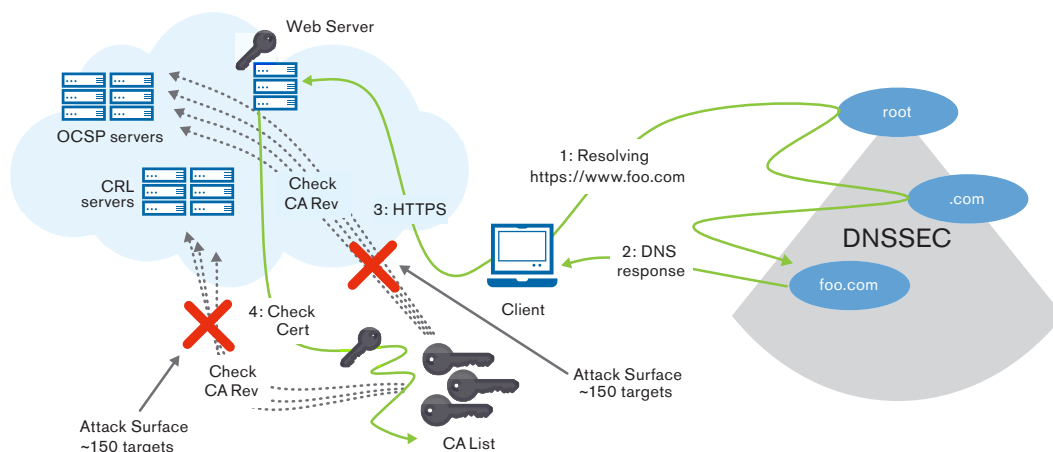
Web Server

OCSP servers

CRL servers

Check CA Rev

3: HTTPS

1: Resolving https://www.foo.com

root

.com

DNSSEC

2: DNS response

foo.com

Client

4: Check Cert

Check CA Rev

Attack Surface ~150 targets

CA List

Attack Surface ~150 targets